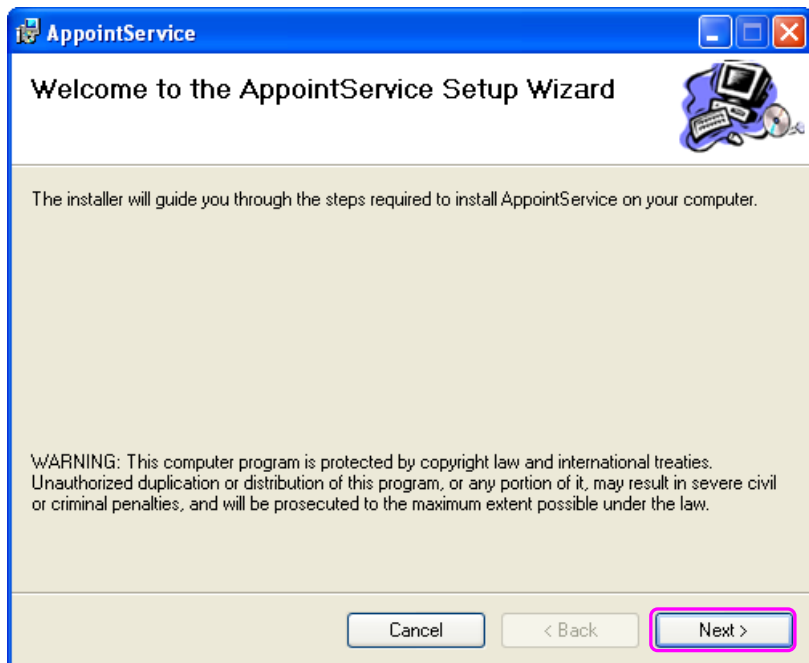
AppointService

Welcome to the AppointService Setup Wizard

The installer will guide you through the steps required to install AppointService on your computer.

WARNING: This computer program is protected by copyright law and international treaties. Unauthorized duplication or distribution of this program, or any portion of it, may result in severe civil or criminal penalties, and will be prosecuted to the maximum extent possible under the law.

Cancel
< Back
Next >